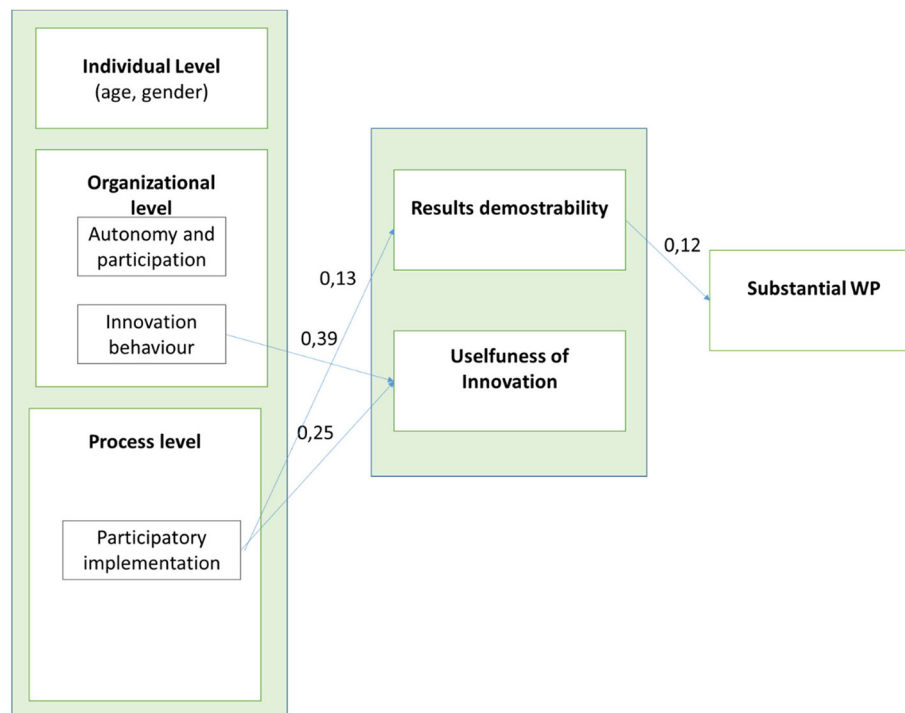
Individual Level
(age, gender)

Organizational level

Autonomy and participation

Innovation behaviour

Process level

Participatory implementation

0,13

0,39

0,25

Results demostrability

Uselfuness of Innovation

0,12

Substantial WP